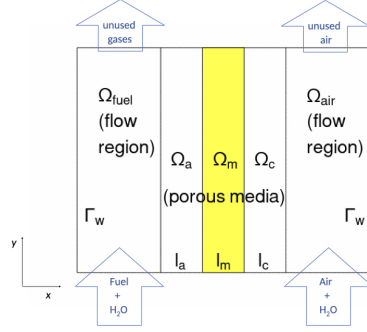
unused gases

unused air

$\Omega_{fuel}$ (flow region)

$\Omega_a$

$\Omega_m$

$\Omega_c$

$\Omega_{air}$ (flow region)

(porous media)

$\Gamma_w$

$\Gamma_w$

$l_a$

$l_m$

$l_c$

y

x

Fuel + $H_2O$

Air + $H_2O$